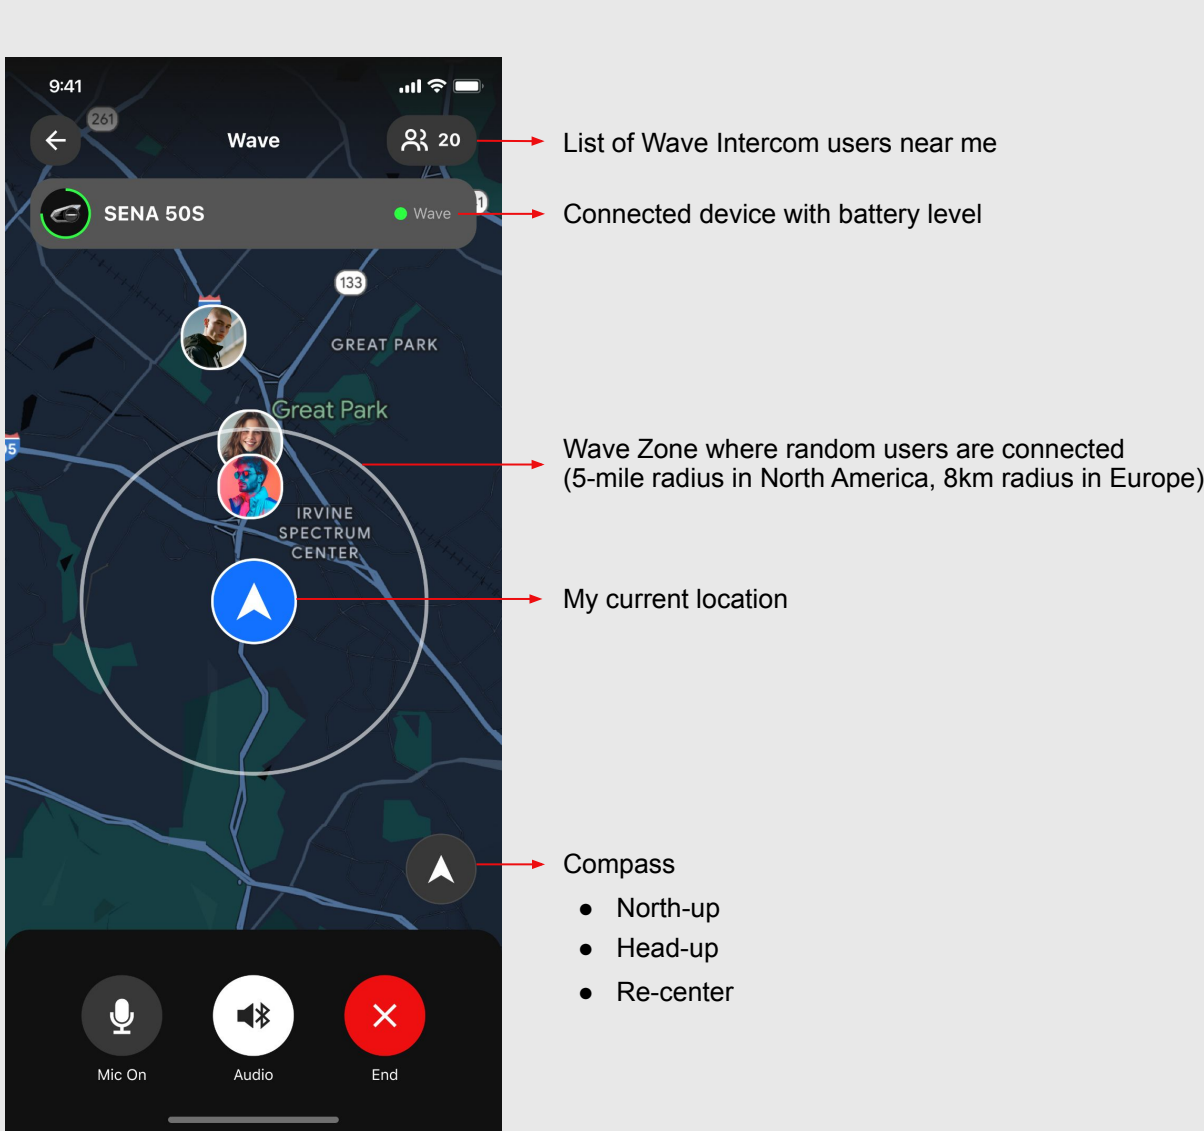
9:41

261

Wave

20

SENA 50S

Wave

133

GREAT PARK

Great Park

IRVINE SPECTRUM CENTER

5

Mic On

Audio

End

List of Wave Intercom users near me

Connected device with battery level

Wave Zone where random users are connected
(5-mile radius in North America, 8km radius in Europe)

My current location

Compass
- North-up
- Head-up
- Re-center